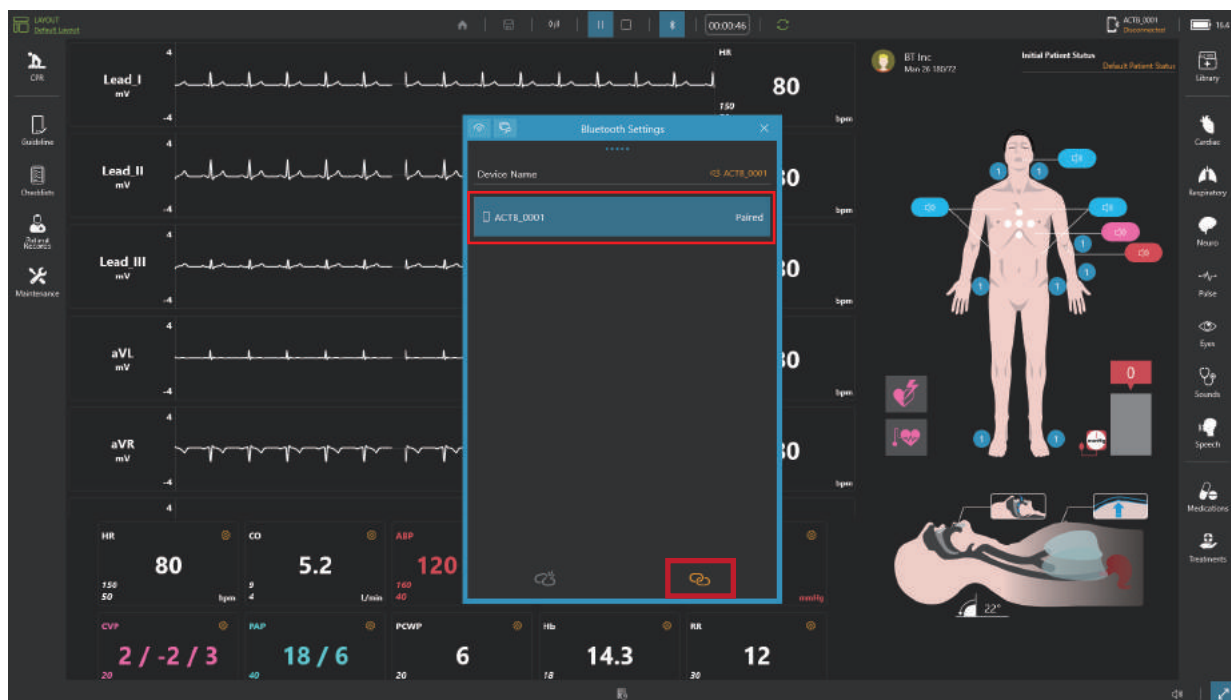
LAYOUT
Default Layout

00:00:46

ACTB_0001
Disconnected

CPR
Guideline
Checklists
Patient Records
Maintenance

4
Lead_I
mV
-4

HR
80
150

bpm

4
Lead_II
mV
-4
30
bpm

4
Lead_III
mV
-4
30
bpm

4
aVL
mV
-4
30
bpm

4
aVR
mV
-4
30
bpm

4

Bluetooth Settings

Device Name
ACTB_0001

ACTB_0001
Paired

BT Inc
Mon 26 180/72

Initial Patient Status
Default Patient Status

0

22°

Library
Cardiac
Respiratory
Neuro
Pulse
Eyes
Sounds
Speech
Medications
Treatments

HR
80
150
50
bpm

CO
5.2
9
4
L/min

ABP
120
160
40

mmHg

CVP
2 / -2 / 3
20

PAP
18 / 6
40

PCWP
6
20

Hb
14.3
18

RR
12
30